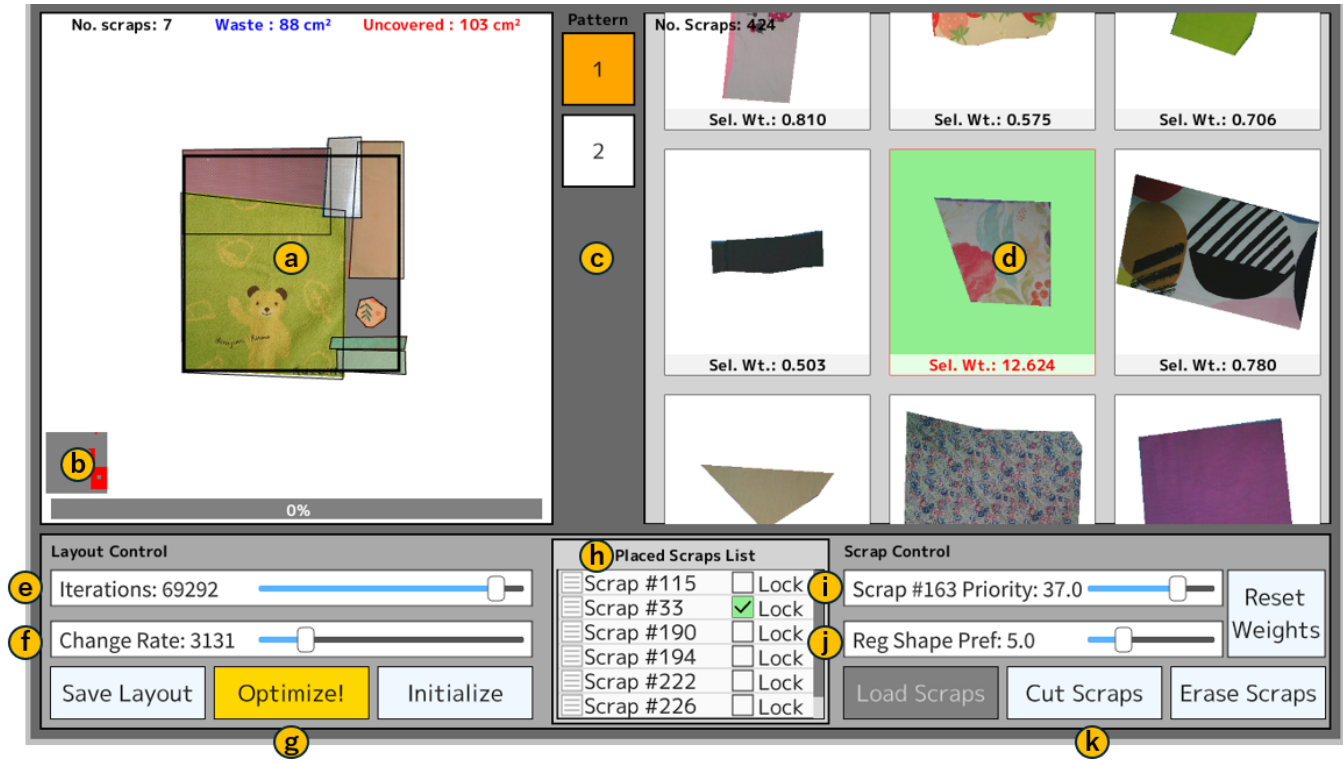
No. scraps: 7 Waste : 88 cm² Uncovered : 103 cm²

a

b

0%

Pattern

1

2

c

No. Scraps: 424

Sel. Wt.: 0.810

Sel. Wt.: 0.575

Sel. Wt.: 0.706

d

Sel. Wt.: 0.503

Sel. Wt.: 12.624

Sel. Wt.: 0.780

Layout Control

e Iterations: 69292

f Change Rate: 3131

Save Layout

Optimize!

Initialize

g

h Placed Scraps List

| Scrap | Lock |
|---|---|
| Scrap #115 | Lock |
| Scrap #33 | ✓ Lock |
| Scrap #190 | Lock |
| Scrap #194 | Lock |
| Scrap #222 | Lock |
| Scrap #226 | Lock |

Scrap Control

i Scrap #163 Priority: 37.0

j Reg Shape Pref: 5.0

Reset Weights

Load Scraps

Cut Scraps

Erase Scraps

k